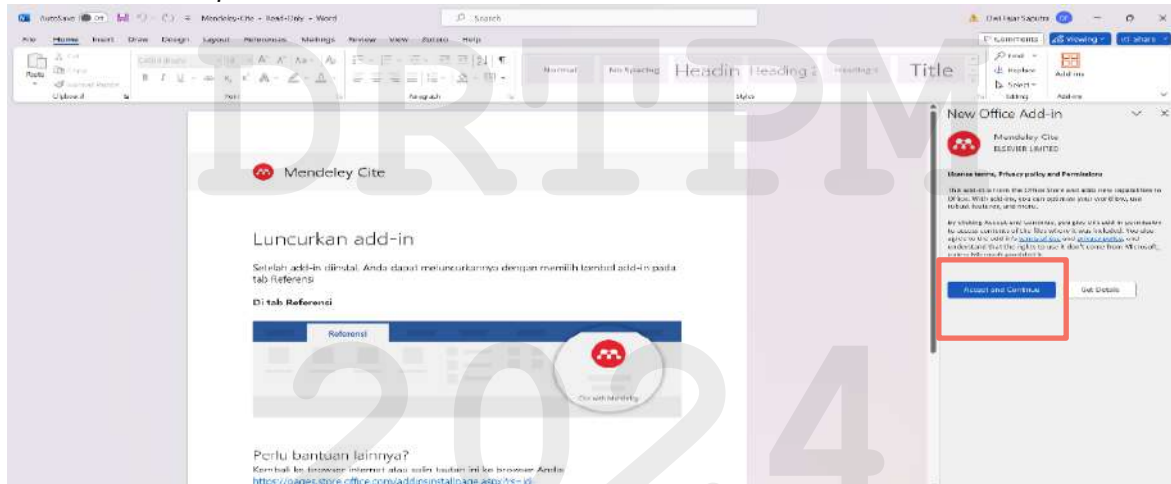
AutoSave Off Mendeley-Cite • Read-Only • Word
Search
Dwi Fajar Saputra
File Home Insert Draw Design Layout References Mailings Review View Zotero Help
Comments Viewing Share
Paste Cut Copy Format Painter
Clipboard Font Paragraph Styles Editing Add-ins
Normal No Spacing Heading 1 Heading 2 Heading 3 Title
Find Replace Select
Add-ins

DRTPM 2024

Mendeley Cite

Luncurkan add-in

Setelah add-in diinstal, Anda dapat meluncurkannya dengan memilih tombol add-in pada tab Referensi

Di tab Referensi

Referensi

Cite with Mendeley

Perlu bantuan lainnya?
Kembali ke browser internet atau salin tautan ini ke browser Anda:
https://pages.store.office.com/addinsinstallpage.aspx?rs=id

New Office Add-in
Mendeley Cite
ELSEVIER LIMITED
License terms, Privacy policy and Permissions
This add-in is from the Office Store and adds new capabilities to Office. With add-ins, you can optimize your workflow, use robust features, and more.
By clicking Accept and Continue, you give this add-in permission to access contents of the files where it was included. You also agree to the add-in's license terms and privacy policy, and understand that the rights to use it don't come from Microsoft, unless Microsoft provided it.
Accept and Continue
Get Details